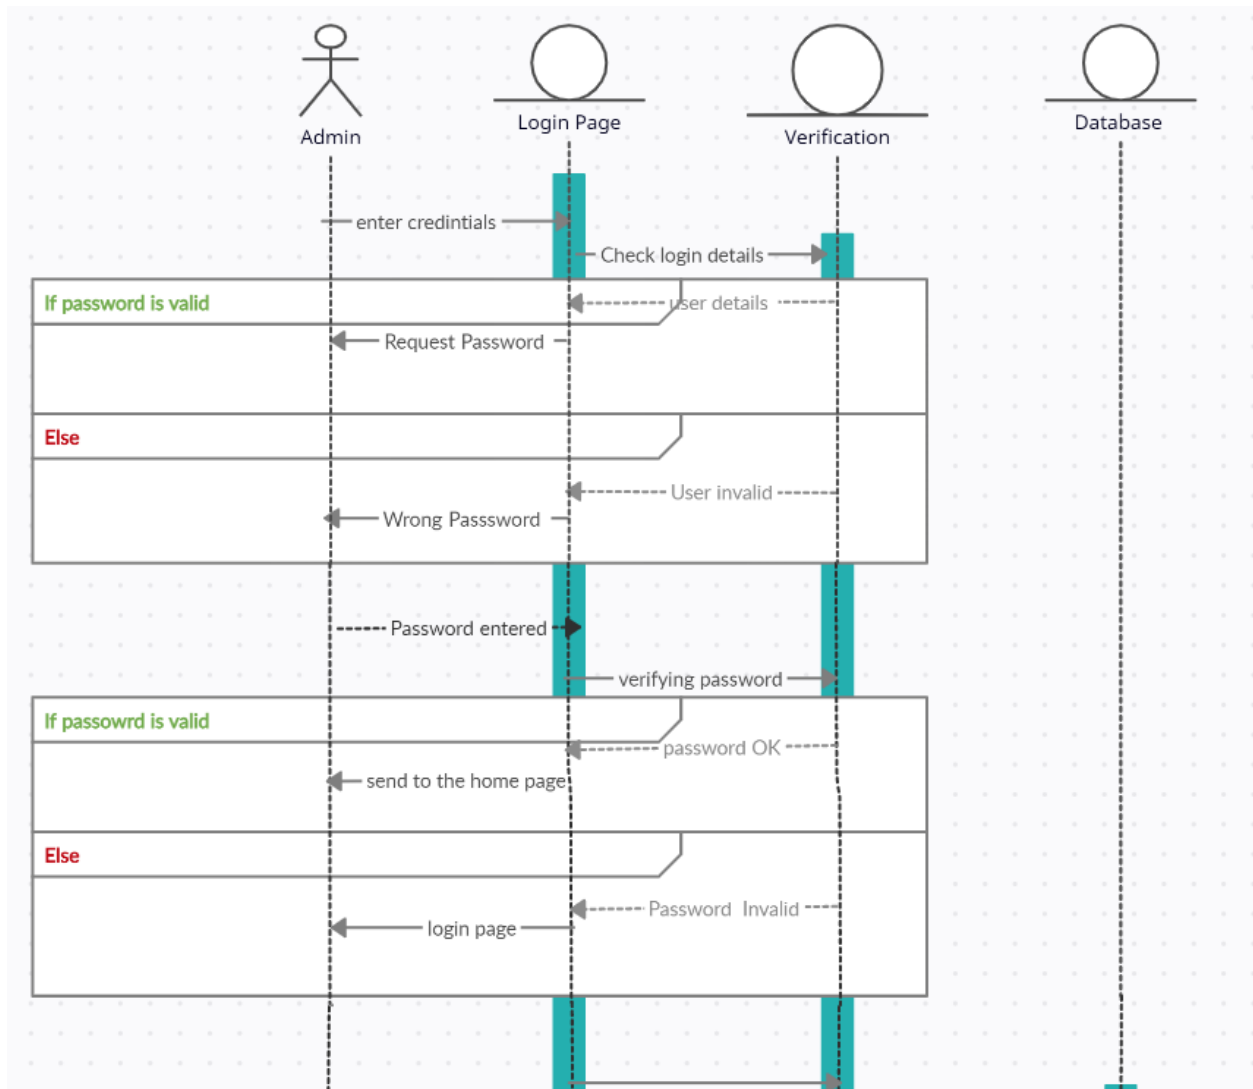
Admin

Login Page

Verification

Database

enter credintials

Check login details

If password is valid

user details

Request Password

Else

User invalid

Wrong Passsword

Password entered

verifying password

If passowrd is valid

password OK

send to the home page

Else

Password Invalid

login page